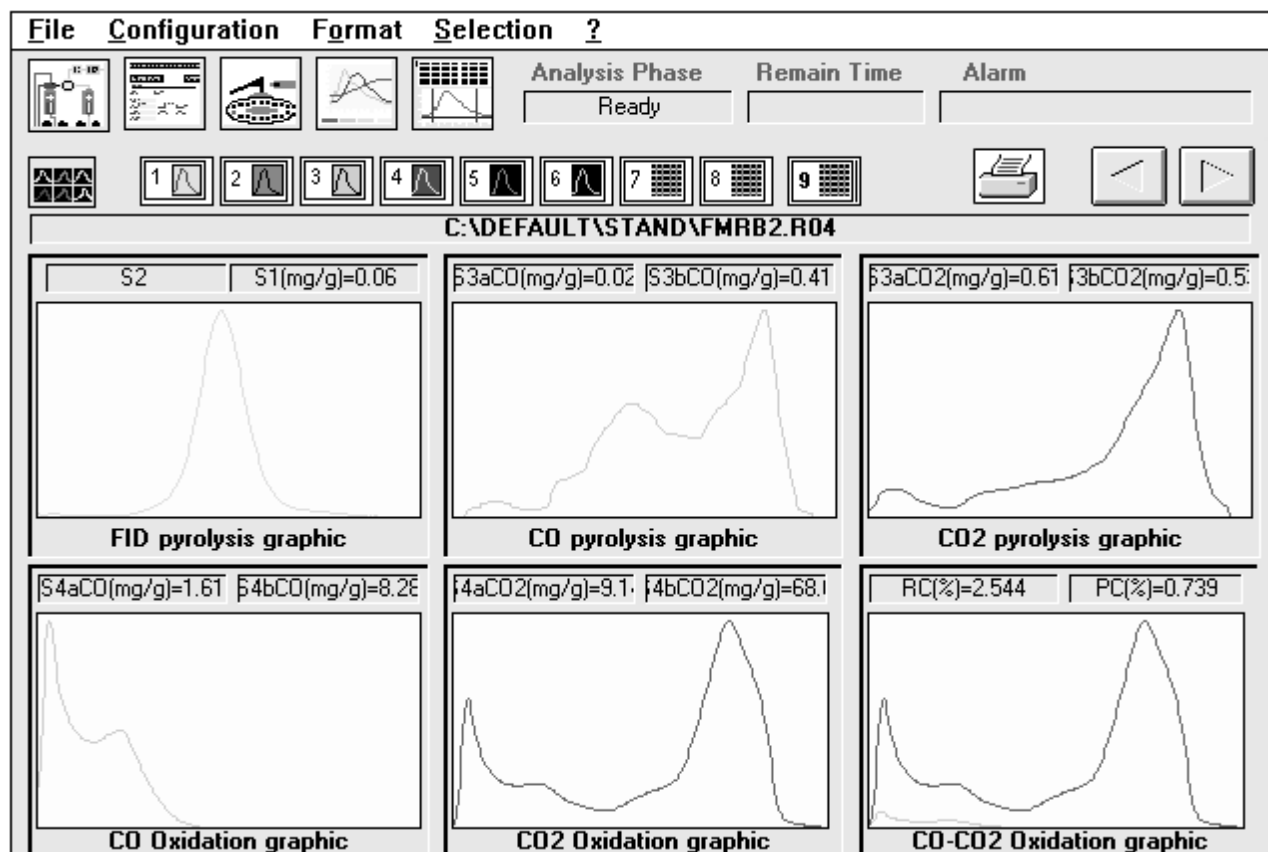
File Configuration Format Selection ?

Analysis Phase
Ready
Remain Time
Alarm

1 2 3 4 5 6 7 8 9

C:\DEFAULT\STAND\FMRB2.R04

S2
S1(mg/g)=0.06
FID pyrolysis graphic

S3aCO(mg/g)=0.02
S3bCO(mg/g)=0.41
CO pyrolysis graphic

S3aCO2(mg/g)=0.61
S3bCO2(mg/g)=0.5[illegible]
CO2 pyrolysis graphic

S4aCO(mg/g)=1.61
S4bCO(mg/g)=8.2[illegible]
CO Oxidation graphic

S4aCO2(mg/g)=9.1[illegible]
S4bCO2(mg/g)=68.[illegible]
CO2 Oxidation graphic

RC(%)=2.544
PC(%)=0.739
CO-CO2 Oxidation graphic